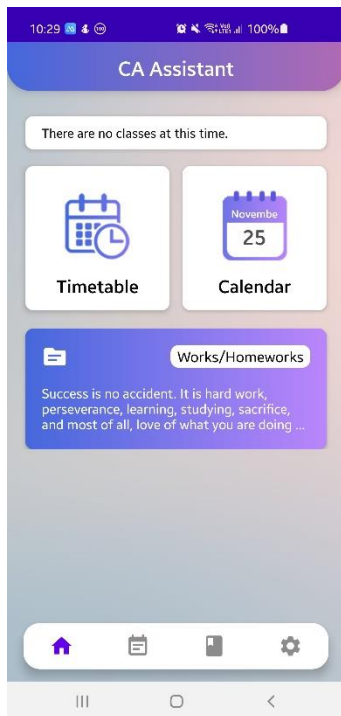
10:29 100%

CA Assistant

There are no classes at this time.

Timetable

Novembe
25

Calendar

Works/Homeworks

Success is no accident. It is hard work, perseverance, learning, studying, sacrifice, and most of all, love of what you are doing ...